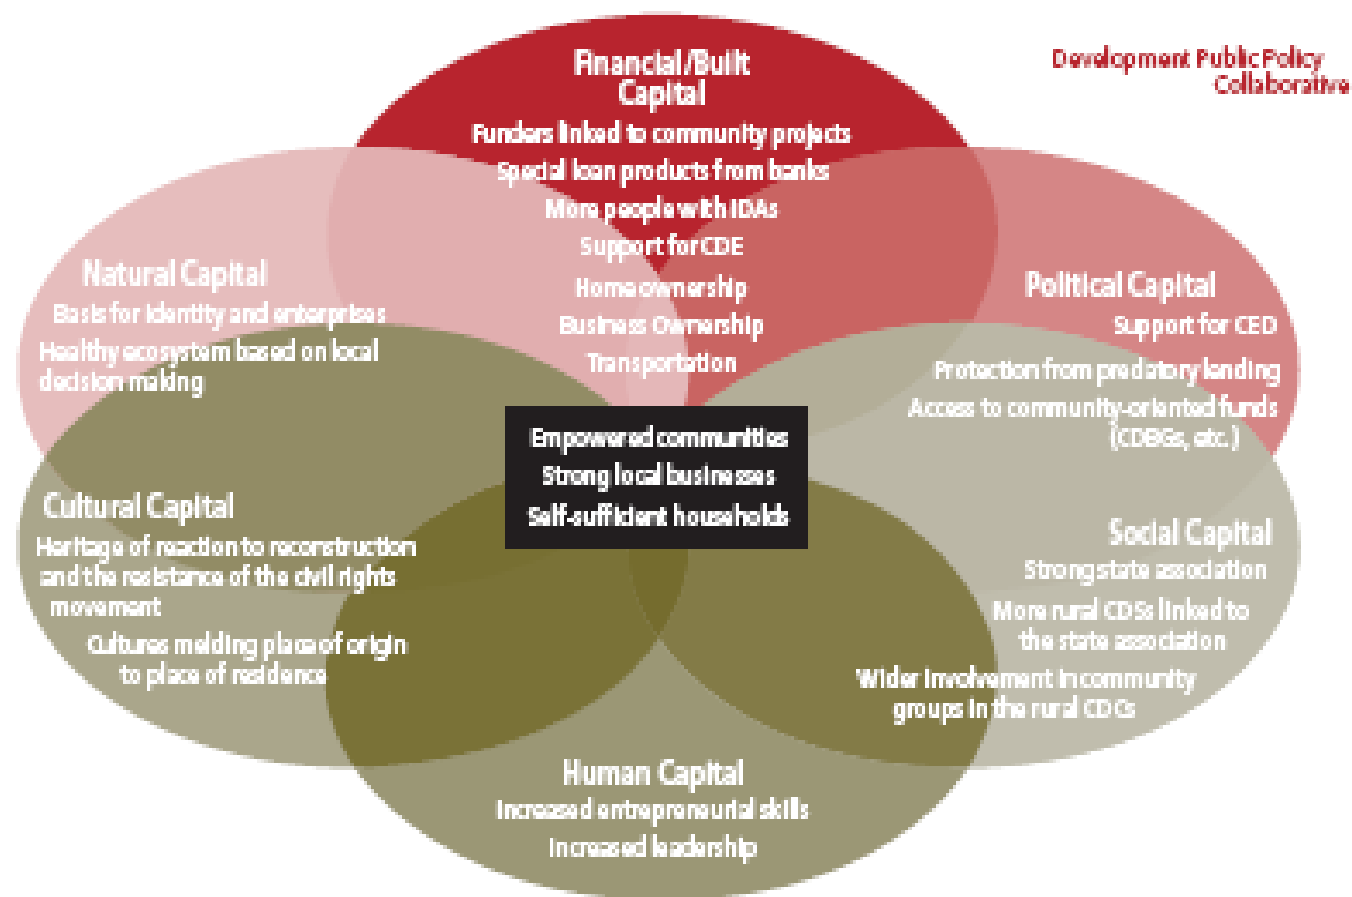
Development Public Policy Collaborative

Financial/Built Capital
Funders linked to community projects
Special loan products from banks
More people with IDAs
Support for CDE
Homeownership
Business Ownership
Transportation

Natural Capital
Basis for identity and enterprises
Healthy ecosystem based on local decision making

Political Capital
Support for CED
Protection from predatory lending
Access to community-oriented funds (CDBGs, etc.)

Empowered communities
Strong local businesses
Self-sufficient households

Cultural Capital
Heritage of reaction to reconstruction and the resistance of the civil rights movement
Cultures melding place of origin to place of residence

Social Capital
Strong state association
More rural CDSs linked to the state association
Wider involvement in community groups in the rural CDCs

Human Capital
Increased entrepreneurial skills
Increased leadership